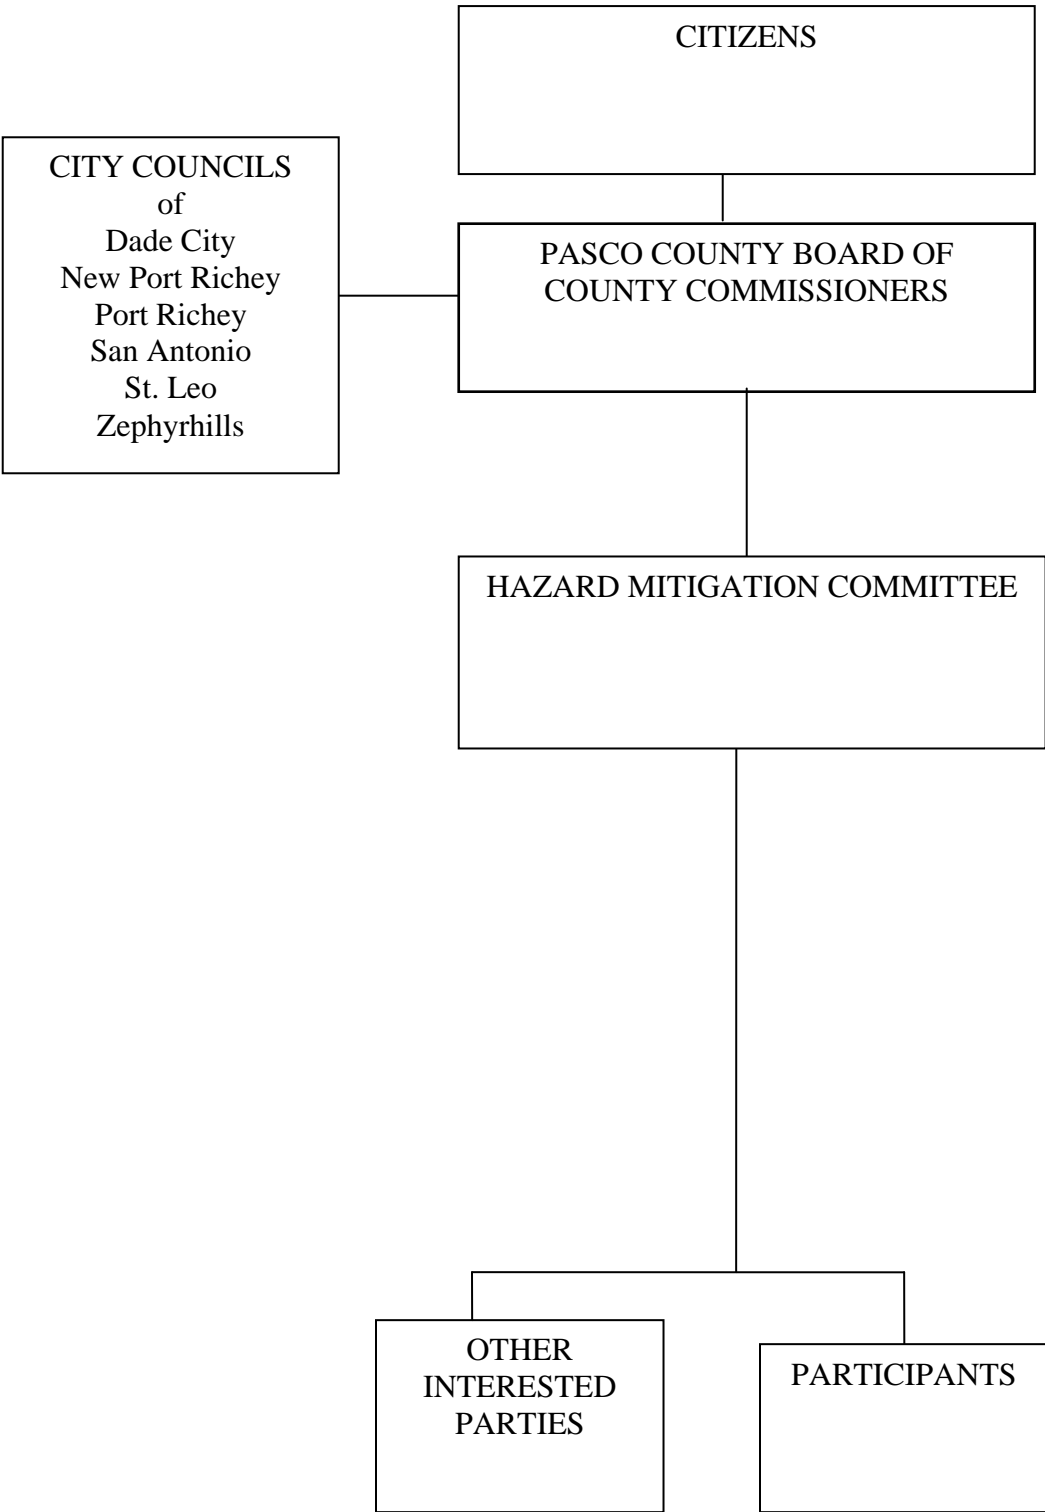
CITIZENS

CITY COUNCILS
of
Dade City
New Port Richey
Port Richey
San Antonio
St. Leo
Zephyrhills

PASCO COUNTY BOARD OF COUNTY COMMISSIONERS

HAZARD MITIGATION COMMITTEE

OTHER INTERESTED PARTIES

PARTICIPANTS